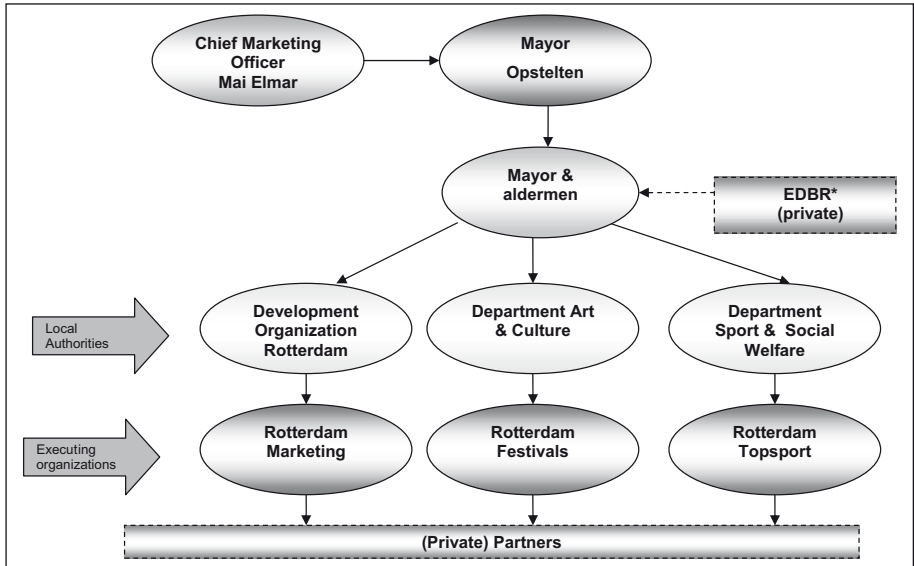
Chief Marketing Officer Mai Elmar

Mayor Opstelten

Mayor & aldermen

EDBR* (private)

Local Authorities

Development Organization Rotterdam

Department Art & Culture

Department Sport & Social Welfare

Executing organizations

Rotterdam Marketing

Rotterdam Festivals

Rotterdam Topsport

(Private) Partners